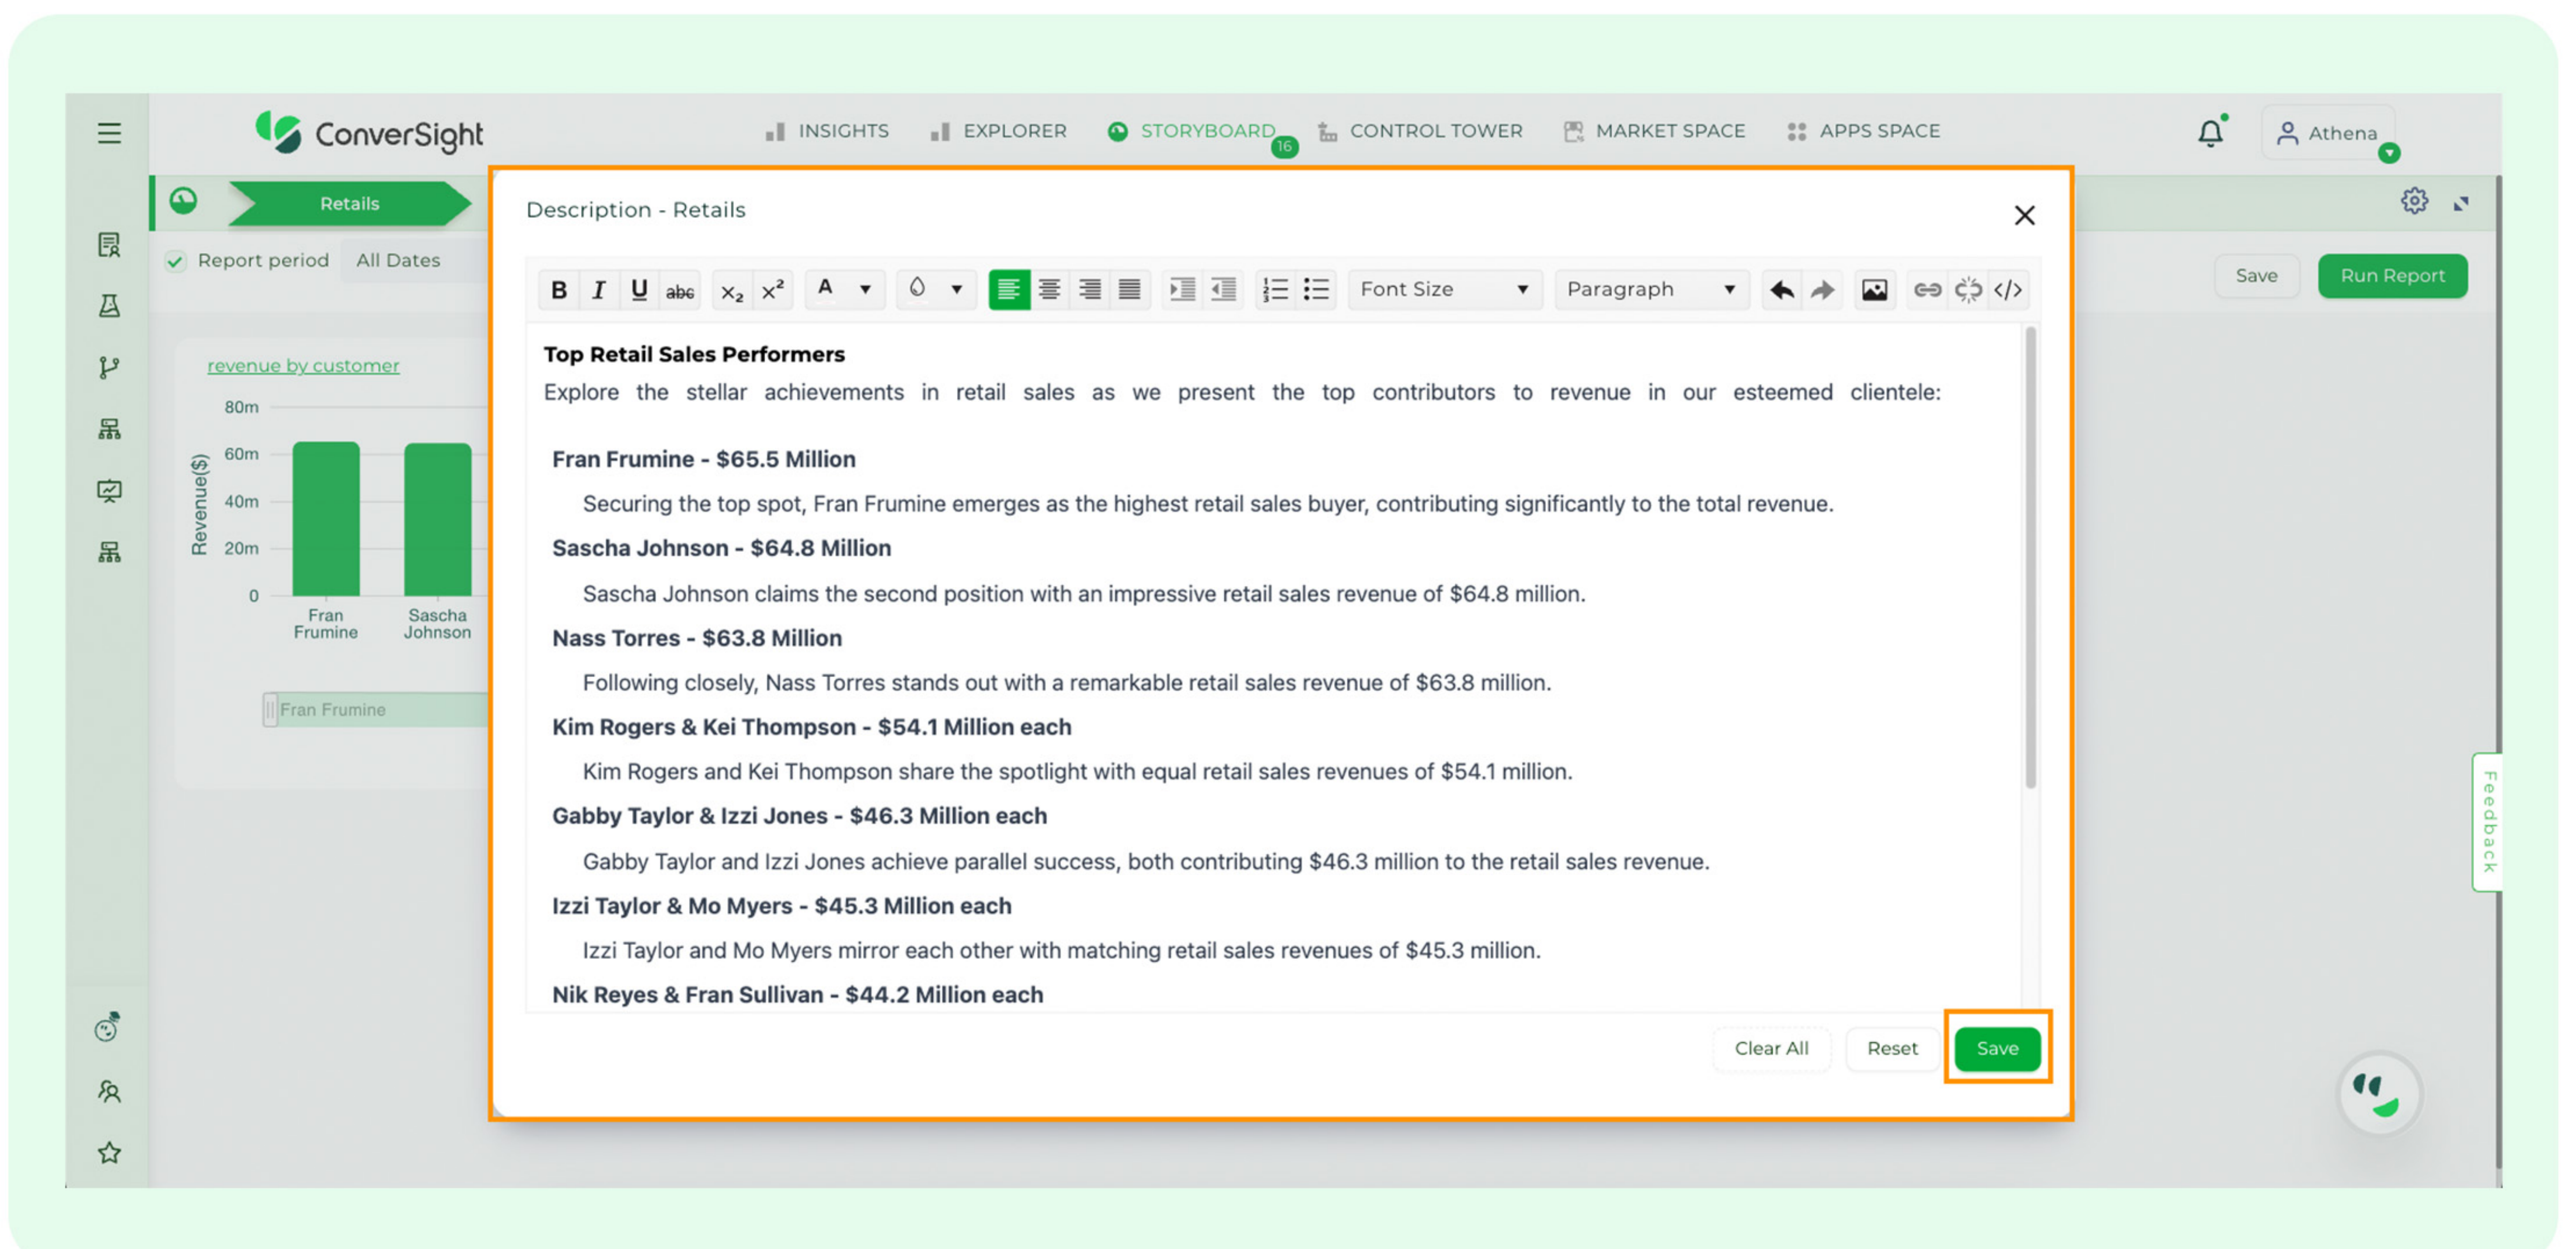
ConverSight

INSIGHTS EXPLORER STORYBOARD 16 CONTROL TOWER MARKET SPACE APPS SPACE

Athena

Retails

Report period All Dates

revenue by customer

80m
60m
40m
20m
0

Revenue($)

Fran Frumine
Sascha Johnson

Fran Frumine

Save Run Report

Description - Retails

B I U abc $x_2$ $x^2$ A Font Size Paragraph

**Top Retail Sales Performers**

Explore the stellar achievements in retail sales as we present the top contributors to revenue in our esteemed clientele:

**Fran Frumine - $65.5 Million**

Securing the top spot, Fran Frumine emerges as the highest retail sales buyer, contributing significantly to the total revenue.

**Sascha Johnson - $64.8 Million**

Sascha Johnson claims the second position with an impressive retail sales revenue of $64.8 million.

**Nass Torres - $63.8 Million**

Following closely, Nass Torres stands out with a remarkable retail sales revenue of $63.8 million.

**Kim Rogers & Kei Thompson - $54.1 Million each**

Kim Rogers and Kei Thompson share the spotlight with equal retail sales revenues of $54.1 million.

**Gabby Taylor & Izzi Jones - $46.3 Million each**

Gabby Taylor and Izzi Jones achieve parallel success, both contributing $46.3 million to the retail sales revenue.

**Izzi Taylor & Mo Myers - $45.3 Million each**

Izzi Taylor and Mo Myers mirror each other with matching retail sales revenues of $45.3 million.

**Nik Reyes & Fran Sullivan - $44.2 Million each**

Clear All Reset Save

Feedback